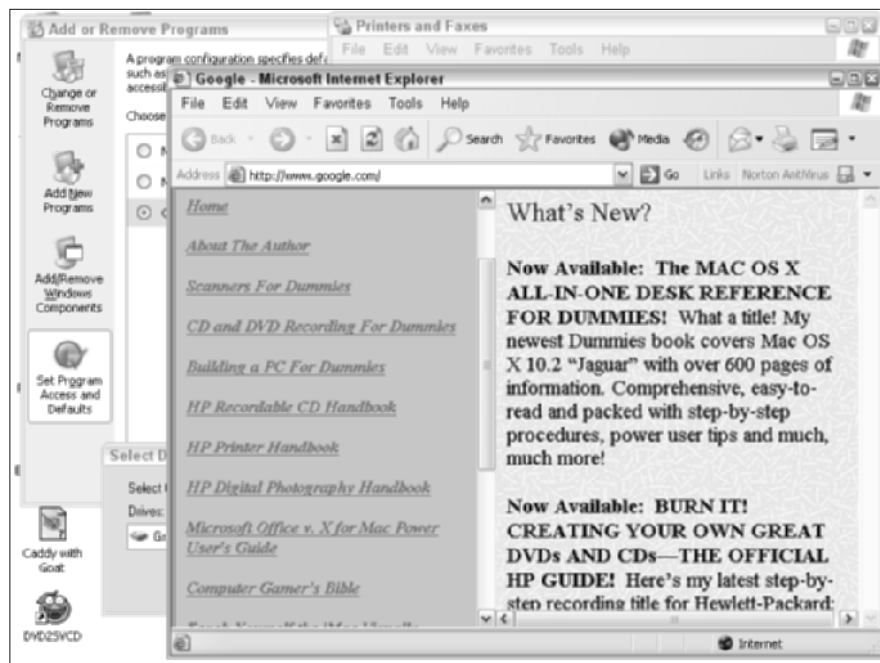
Add or Remove Programs

Change or Remove Programs

Add New Programs

Add/Remove Windows Components

Set Program Access and Defaults

A program configuration specifies defa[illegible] such as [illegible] accessi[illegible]

Choose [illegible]

Select D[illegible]

Select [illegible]

Drives:

Caddy with Goat

DVD2SVCD

Printers and Faxes

File Edit View Favorites Tools Help

Google - Microsoft Internet Explorer

File Edit View Favorites Tools Help

Back Search Favorites Media

Address http://www.google.com/ Go Links Norton AntiVirus

Home

About The Author

Scanners For Dummies

CD and DVD Recording For Dummies

Building a PC For Dummies

HP Recordable CD Handbook

HP Printer Handbook

HP Digital Photography Handbook

Microsoft Office v. X for Mac Power User's Guide

Computer Gamer's Bible

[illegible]

What's New?

Now Available: The MAC OS X ALL-IN-ONE DESK REFERENCE FOR DUMMIES! What a title! My newest Dummies book covers Mac OS X 10.2 "Jaguar" with over 600 pages of information. Comprehensive, easy-to-read and packed with step-by-step procedures, power user tips and much, much more!

Now Available: BURN IT! CREATING YOUR OWN GREAT DVDs AND CDs—THE OFFICIAL HP GUIDE! Here's my latest step-by-step recording title for Hewlett-Packard:

Internet